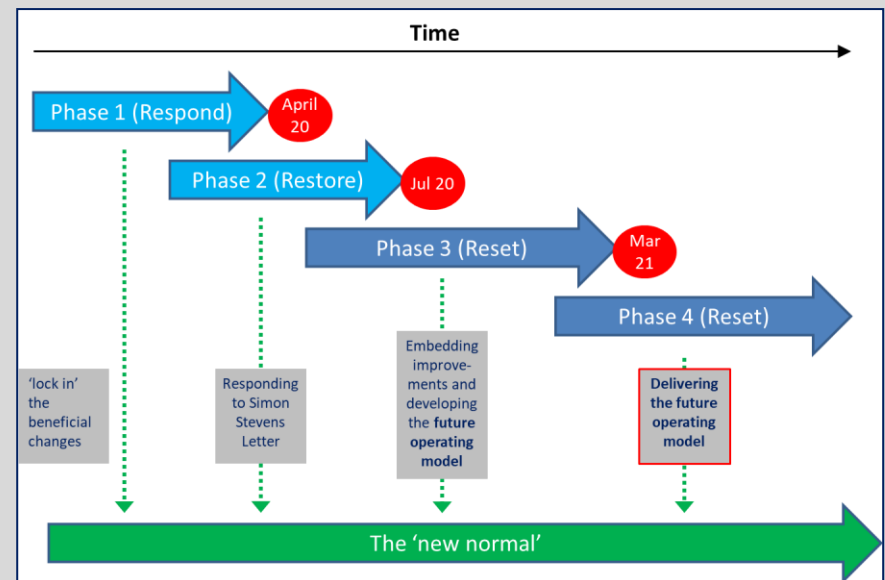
Time

Phase 1 (Respond)

April 20

Phase 2 (Restore)

Jul 20

Phase 3 (Reset)

Mar 21

Phase 4 (Reset)

'lock in' the beneficial changes

Responding to Simon Stevens Letter

Embedding improvements and developing the **future operating model**

**Delivering the future operating model**

The 'new normal'